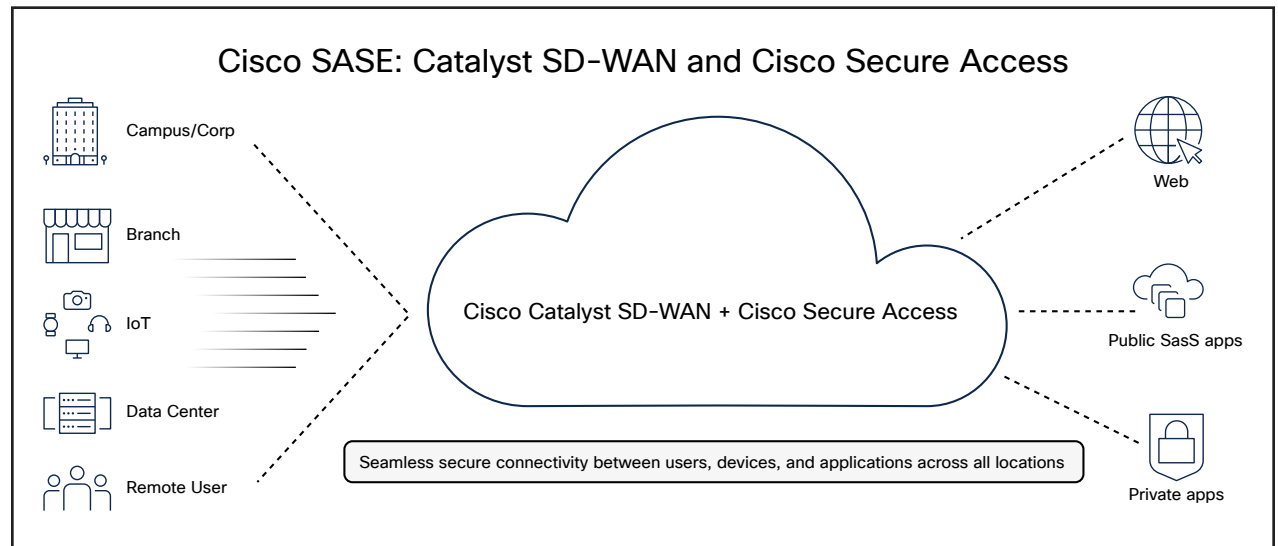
Cisco SASE: Catalyst SD-WAN and Cisco Secure Access

Campus/Corp

Branch

IoT

Data Center

Remote User

Cisco Catalyst SD-WAN + Cisco Secure Access

Seamless secure connectivity between users, devices, and applications across all locations

Web

Public SasS apps

Private apps